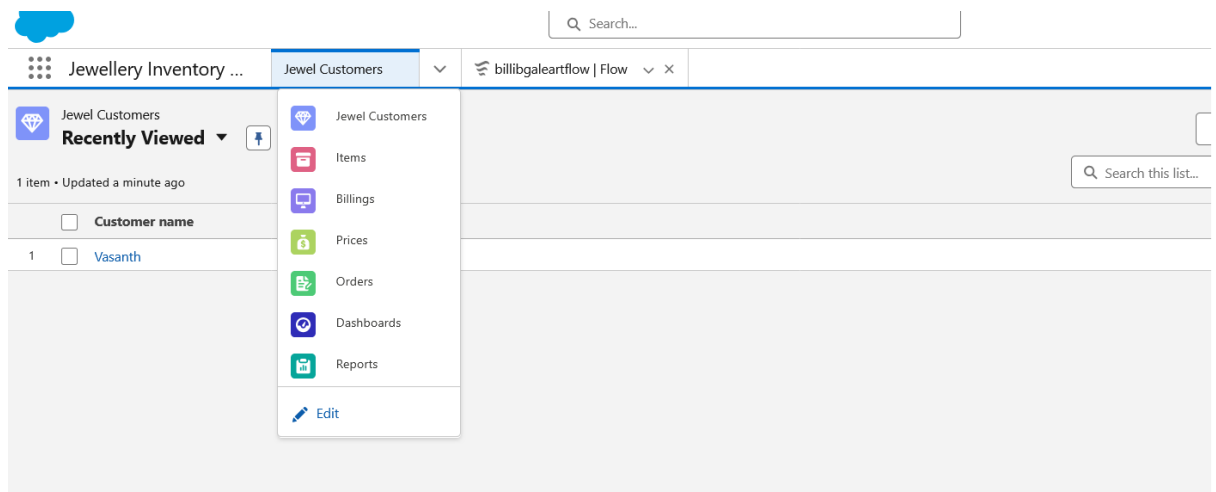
Search...

Jewellery Inventory ...

Jewel Customers

billibgaleartflow | Flow

Jewel Customers
Recently Viewed

1 item • Updated a minute ago

Customer name

1 Vasanth

Jewel Customers
Items
Billings
Prices
Orders
Dashboards
Reports
Edit

Search this list...